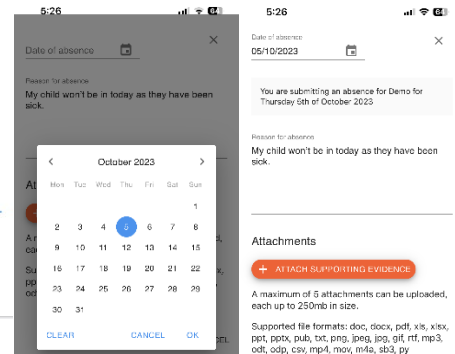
5:26

Date of absence

Reason for absence
My child won't be in today as they have been sick.

October 2023

| Mon | Tue | Wed | Thu | Fri | Sat | Sun |
|---|---|---|---|---|---|---|
| | | | | | | 1 |
| 2 | 3 | 4 | 5 | 6 | 7 | 8 |
| 9 | 10 | 11 | 12 | 13 | 14 | 15 |
| 16 | 17 | 18 | 19 | 20 | 21 | 22 |
| 23 | 24 | 25 | 26 | 27 | 28 | 29 |
| 30 | 31 | | | | | |

CLEAR CANCEL OK

At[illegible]

A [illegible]

Suppo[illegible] ppt, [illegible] odt, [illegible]

5:26

Date of absence
05/10/2023

You are submitting an absence for Demo for Thursday 5th of October 2023

Reason for absence
My child won't be in today as they have been sick.

Attachments

+ ATTACH SUPPORTING EVIDENCE

A maximum of 5 attachments can be uploaded, each up to 250mb in size.

Supported file formats: doc, docx, pdf, xls, xlsx, ppt, pptx, pub, txt, png, jpeg, jpg, gif, rtf, mp3, odt, odp, csv, mp4, mov, m4a, sb3, py